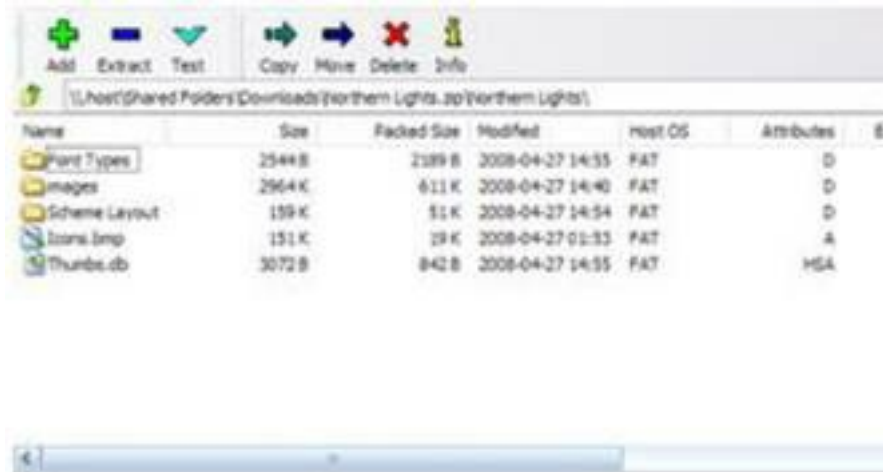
Add Extract Test Copy Move Delete Info

\\.host\Shared Folders\Downloads\Northern Lights.zip\Northern Lights\

| Name | Size | Packed Size | Modified | Host OS | Attributes |
|---|---|---|---|---|---|
| Font Types | 2544 B | 2189 B | 2008-04-27 14:55 | FAT | D |
| Images | 2964 K | 611 K | 2008-04-27 14:40 | FAT | D |
| Scheme Layout | 159 K | 51 K | 2008-04-27 14:54 | FAT | D |
| Icons.bmp | 151 K | 19 K | 2008-04-27 01:53 | FAT | A |
| Thumbs.db | 3072 B | 842 B | 2008-04-27 14:55 | FAT | HSA |